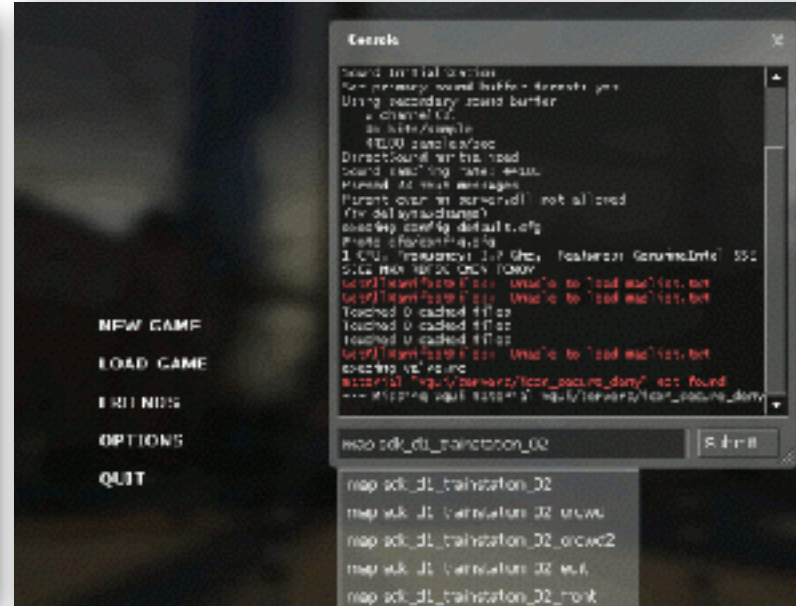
Console

Sound Initialization
Set primary sound buffer format: yes
Using secondary sound buffer
2 channel(s)
16 bits/sample
44100 samples/sec
DirectSound initialized
Sound sampling rate: 44100
Parsed 44 text messages
Parent cvar in server.dll not allowed
(fx_drawsyncchange)
execing config default.cfg
Profile: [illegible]
1 CPU, Frequency: 1.7 Ghz, Features: GenuineIntel SSE
SSE2 MMX RDTSC CMOV FCMOV
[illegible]: Unable to load maplist.txt
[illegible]: Unable to load maplist.txt
Touched 0 cached files
Touched 0 cached files
Touched 0 cached files
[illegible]: Unable to load maplist.txt
execing valve.rc
Material "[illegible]/server/icon_secure_deny" not found
--- Missing Vgui material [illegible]/server/icon_secure_deny

NEW GAME
LOAD GAME
FRIENDS
OPTIONS
QUIT

map sdk_d1_trainstation_02

Submit

map sdk_d1_trainstation_02
map sdk_d1_trainstation_02 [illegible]
map sdk_d1_trainstation_02_orcwc2
map sdk_d1_trainstation_02 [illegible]
map sdk_d1_trainstation_02_front